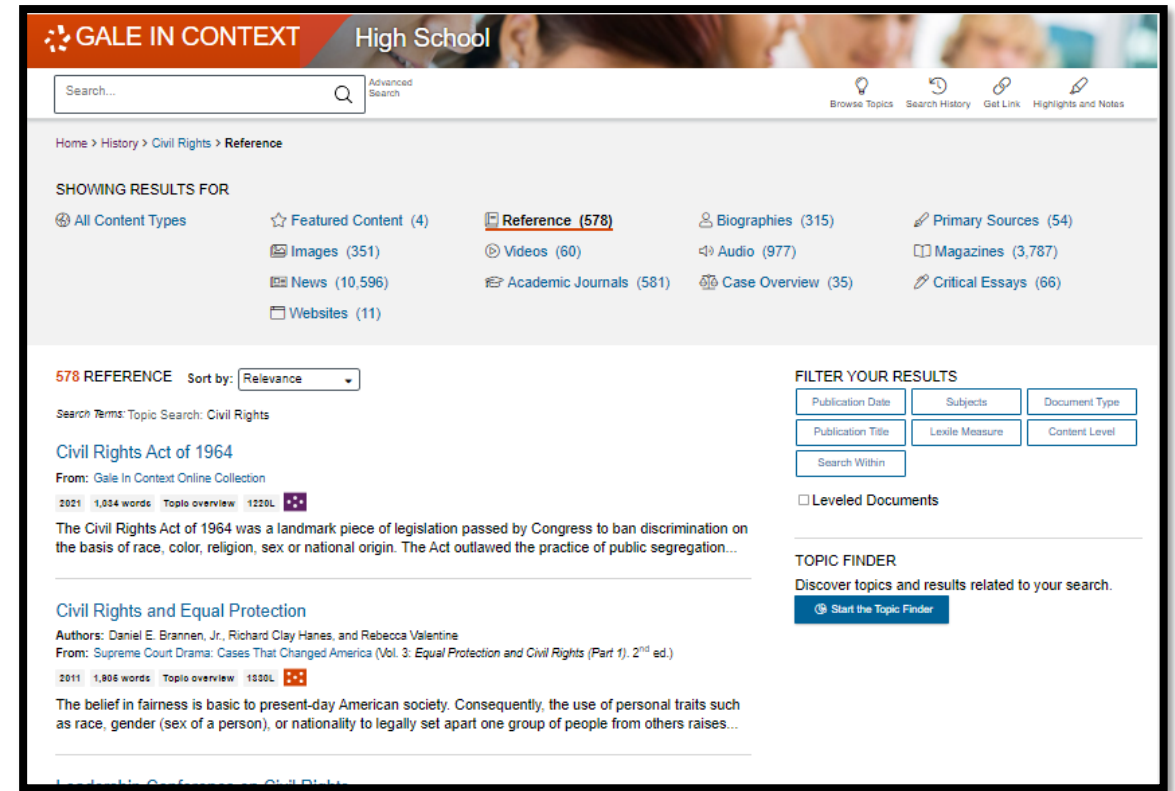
GALE IN CONTEXT High School

Search...

Advanced Search

Browse Topics Search History Get Link Highlights and Notes

Home > History > Civil Rights > Reference

SHOWING RESULTS FOR

All Content Types
Featured Content (4)
Reference (578)
Biographies (315)
Primary Sources (54)
Images (351)
Videos (60)
Audio (977)
Magazines (3,787)
News (10,596)
Academic Journals (581)
Case Overview (35)
Critical Essays (66)
Websites (11)

578 REFERENCE Sort by: Relevance

Search Terms: Topic Search: Civil Rights

Civil Rights Act of 1964

From: Gale In Context Online Collection

2021 1,034 words Topic overview 1220L

The Civil Rights Act of 1964 was a landmark piece of legislation passed by Congress to ban discrimination on the basis of race, color, religion, sex or national origin. The Act outlawed the practice of public segregation...

Civil Rights and Equal Protection

Authors: Daniel E. Brannen, Jr., Richard Clay Hanes, and Rebecca Valentine

From: Supreme Court Drama: Cases That Changed America (Vol. 3: Equal Protection and Civil Rights (Part 1). $2^{nd}$ ed.)

2011 1,806 words Topic overview 1330L

The belief in fairness is basic to present-day American society. Consequently, the use of personal traits such as race, gender (sex of a person), or nationality to legally set apart one group of people from others raises...

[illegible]

FILTER YOUR RESULTS

Publication Date
Subjects
Document Type
Publication Title
Lexile Measure
Content Level
Search Within

Leveled Documents

TOPIC FINDER

Discover topics and results related to your search.

Start the Topic Finder